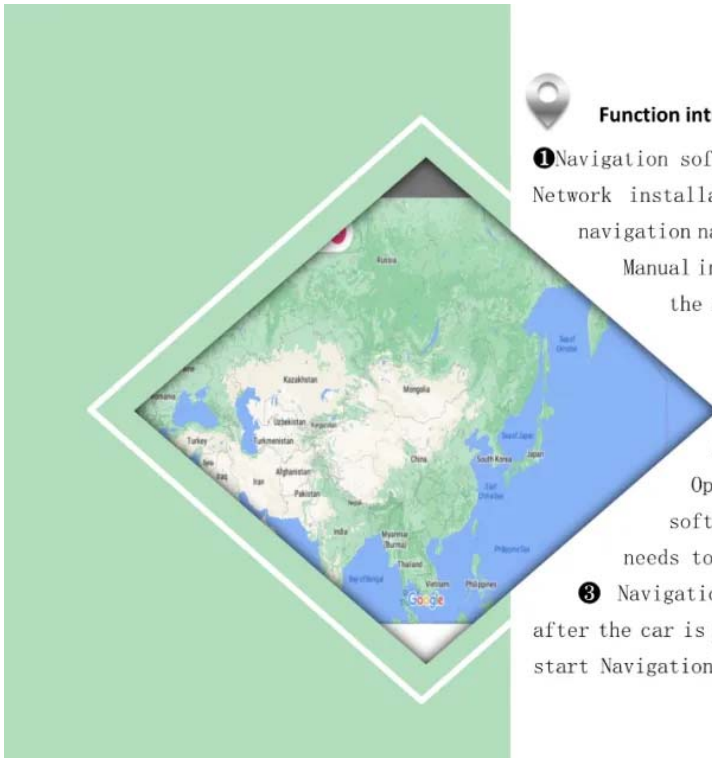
Function int

❶Navigation sof

Network installa

navigation na

Manual in

the

Op

soft

needs to

❸ Navigatic

after the car is

start Navigation

Russia

Kazakhstan

Mongolia

Uzbekistan

Kyrgyzstan

Turkey

Turkmenistan

Afghanistan

Iran

Iraq

Pakistan

China

South Korea

Japan

Sea of Japan

Sea of Okhotsk

East China Sea

India

Nepal

Myanmar (Burma)

Thailand

Vietnam

Philippines

Philippine Sea

Bay of Bengal

Google